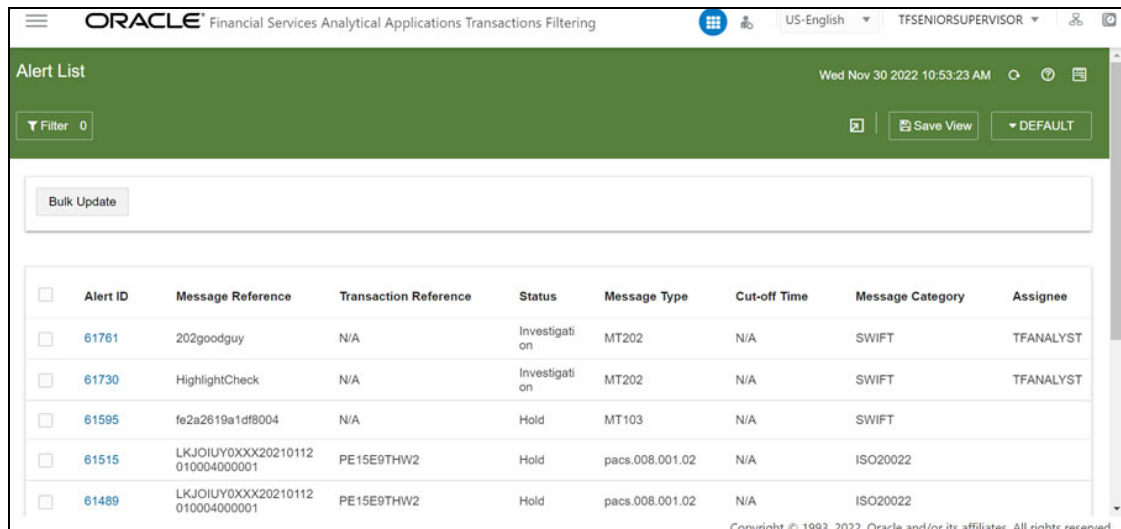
ORACLE® Financial Services Analytical Applications Transactions Filtering

US-English TFSENIORSUPERVISOR

Alert List

Wed Nov 30 2022 10:53:23 AM

Filter 0

Save View

DEFAULT

Bulk Update

| | Alert ID | Message Reference | Transaction Reference | Status | Message Type | Cut-off Time | Message Category | Assignee |
|---|---|---|---|---|---|---|---|---|
| | 61761 | 202goodguy | N/A | Investigation | MT202 | N/A | SWIFT | TFANALYST |
| | 61730 | HighlightCheck | N/A | Investigation | MT202 | N/A | SWIFT | TFANALYST |
| | 61595 | fe2a2619a1df8004 | N/A | Hold | MT103 | N/A | SWIFT | |
| | 61515 | LKJOIUY0XXX20210112010004000001 | PE15E9THW2 | Hold | pacs.008.001.02 | N/A | ISO20022 | |
| | 61489 | LKJOIUY0XXX20210112010004000001 | PE15E9THW2 | Hold | pacs.008.001.02 | N/A | ISO20022 | |

Copyright © 1993, 2022, Oracle and/or its affiliates. All rights reserved